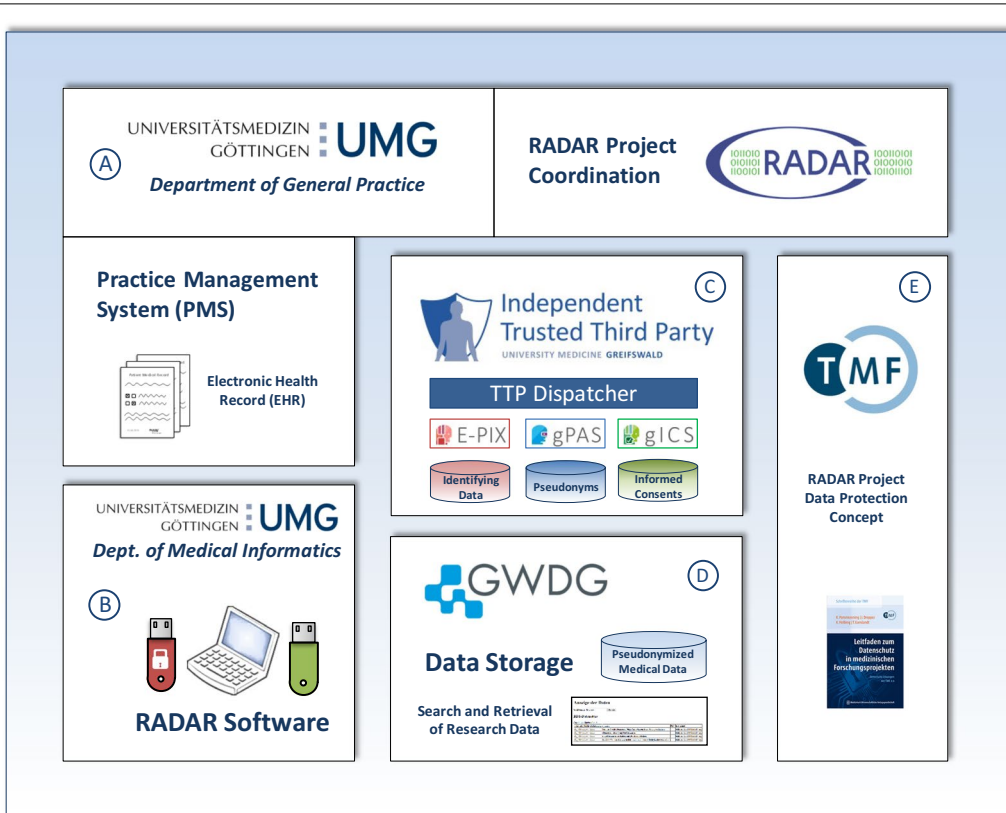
A

UNIVERSITÄTSMEDIZIN GÖTTINGEN UMG

Department of General Practice

RADAR Project Coordination

RADAR

Practice Management System (PMS)

Electronic Health Record (EHR)

Independent Trusted Third Party

UNIVERSITY MEDICINE GREIFSWALD

C

TTP Dispatcher

E-PIX

gPAS

gICS

Identifying Data

Pseudonyms

Informed Consents

E

TMF

RADAR Project Data Protection Concept

UNIVERSITÄTSMEDIZIN GÖTTINGEN UMG

Dept. of Medical Informatics

B

RADAR Software

GWDG

D

Data Storage

Pseudonymized Medical Data

Search and Retrieval of Research Data

Leitfaden zum Datenschutz in medizinischen Forschungsprojekten